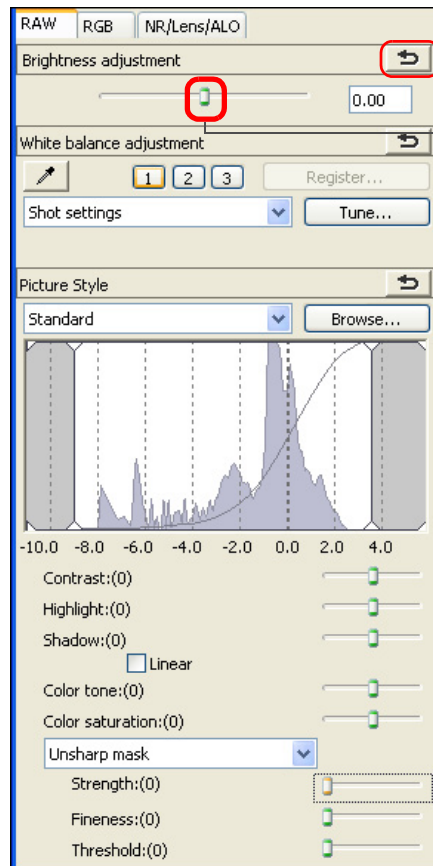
RAW RGB NR/Lens/ALO

Brightness adjustment

0.00

White balance adjustment

1 2 3 Register...

Shot settings Tune...

Picture Style

Standard Browse...

-10.0 -8.0 -6.0 -4.0 -2.0 0.0 2.0 4.0

Contrast:(0)

Highlight:(0)

Shadow:(0)

Linear

Color tone:(0)

Color saturation:(0)

Unsharp mask

Strength:(0)

Fineness:(0)

Threshold:(0)